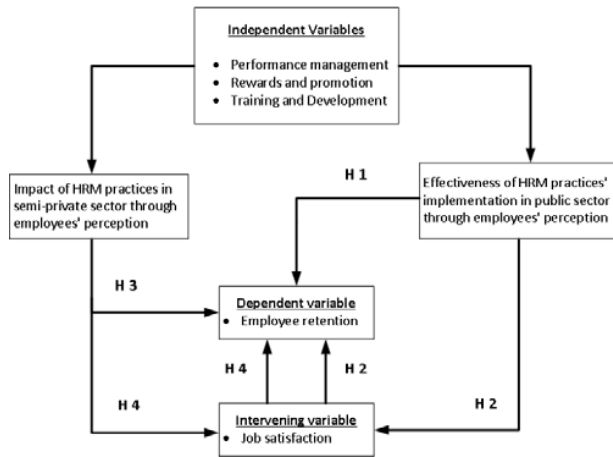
Independent Variables

- Performance management
- Rewards and promotion
- Training and Development

Impact of HRM practices in semi-private sector through employees' perception

H 1

Effectiveness of HRM practices' implementation in public sector through employees' perception

H 3

Dependent variable
- Employee retention

H 4

H 2

H 4

H 2

Intervening variable
- Job satisfaction